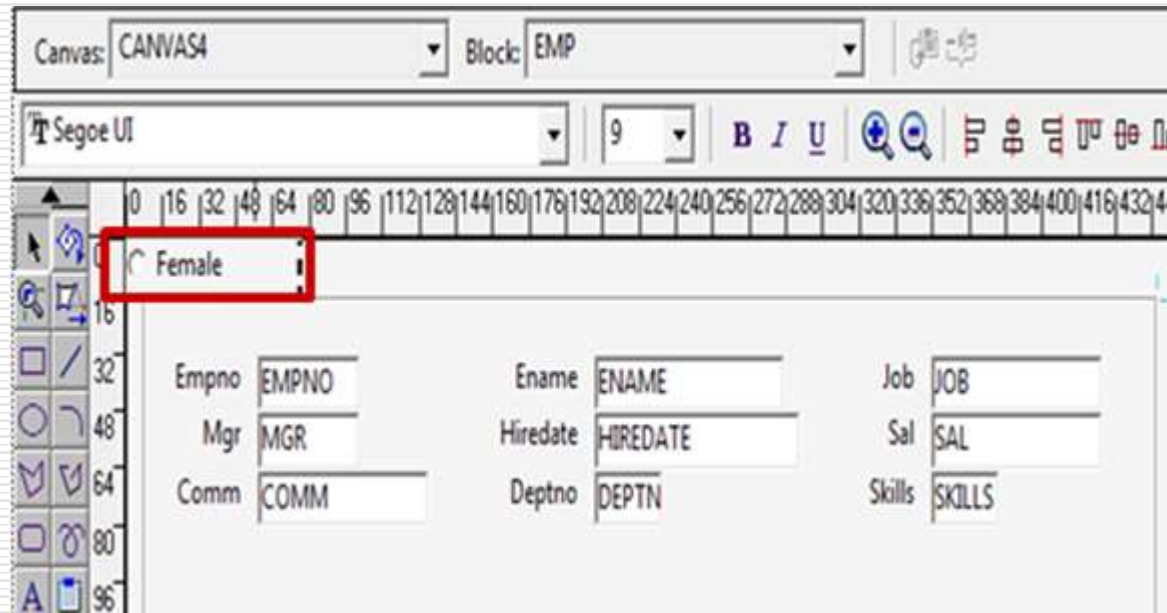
Canvas: CANVAS4
Block: EMP

Segoe UI
9
B I U

0 16 32 48 64 80 96 112 128 144 160 176 192 208 224 240 256 272 288 304 320 336 352 368 384 400 416 432

0
16
32
48
64
80
96

Female

Empno EMPNO
Ename ENAME
Job JOB
Mgr MGR
Hiredate HIREDATE
Sal SAL
Comm COMM
Deptno DEPTN
Skills SKILLS

A